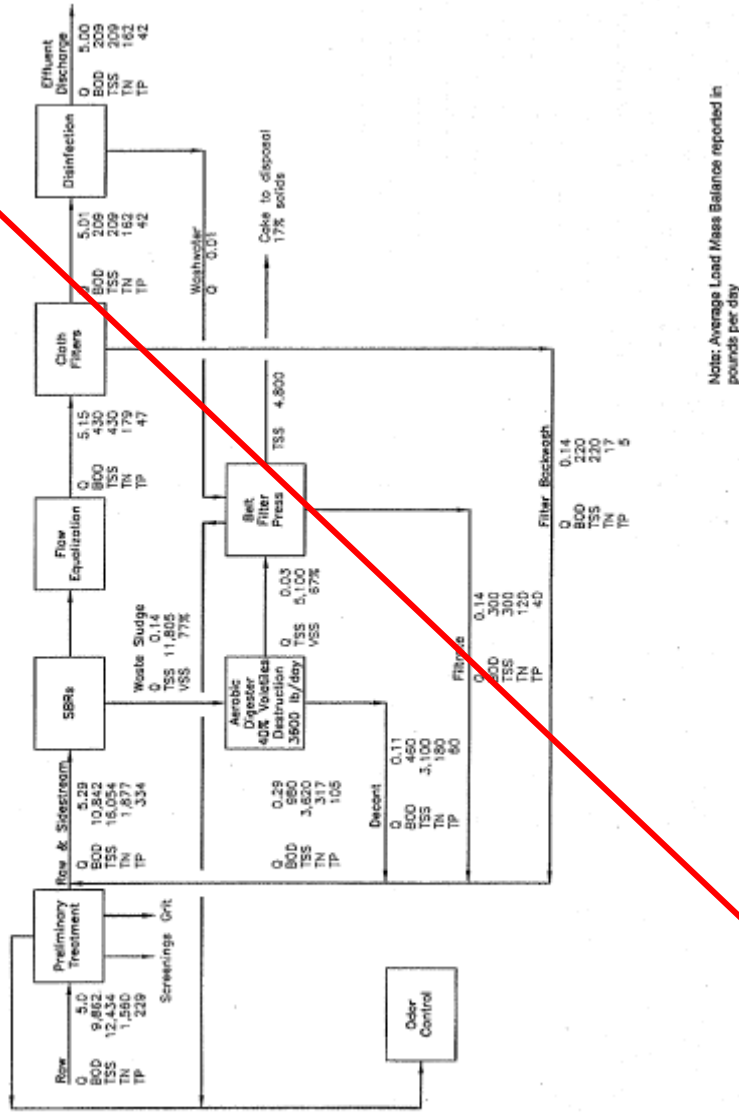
Raw
Q 5.0
BOD 9,862
TSS 12,434
TN 1,560
TP 229

Preliminary Treatment

Screenings Grit

Raw & Sidestream
Q 5.29
BOD 10,842
TSS 16,054
TN 1,877
TP 334

SBRs

Waste Sludge
Q 0.14
TSS 11,805
VSS 77%

Flow Equalization

Q 5.15
BOD 430
TSS 430
TN 179
TP 47

Cloth Filters

Q 5.01
BOD 209
TSS 209
TN 162
TP 42

Disinfection

Effluent Discharge
Q 5.00
BOD 209
TSS 209
TN 162
TP 42

Washwater
Q 0.01

Cake to disposal 17% solids

Q 0.29
BOD 980
TSS 3,620
TN 317
TP 105

Aerobic Digester 40% Volatiles Destruction 3600 lb/day

Q 0.03
TSS 5,100
VSS 67%

Belt Filter Press

TSS 4,800

Decant
Q 0.11
BOD 460
TSS 3,100
TN 180
TP 60

Filtrate
Q 0.14
BOD 300
TSS 300
TN 120
TP 40

Filter Backwash
Q 0.14
BOD 220
TSS 220
TN 17
TP 5

Odor Control

Note: Average Load Mass Balance reported in pounds per day